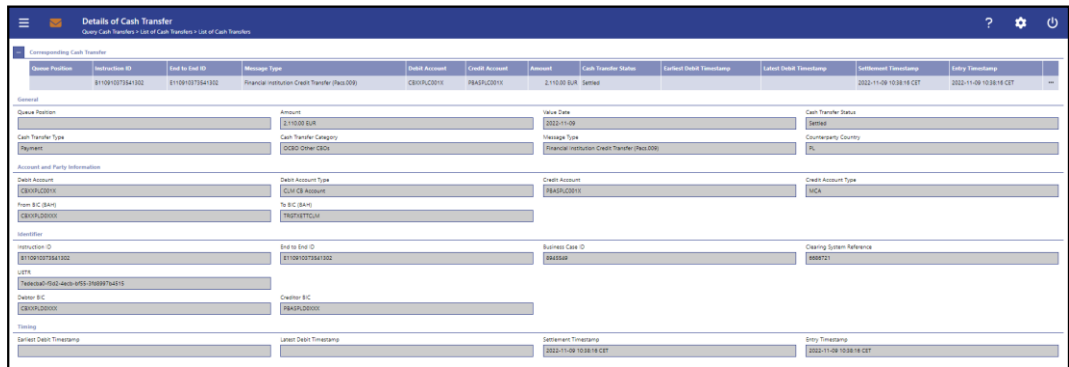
Details of Cash Transfer
Query Cash Transfers > List of Cash Transfers > List of Cash Transfers

Corresponding Cash Transfer

| Queue Position | Instruction ID | End to End ID | Message Type | Debit Account | Credit Account | Amount | Cash Transfer Status | Earliest Debit Timestamp | Latest Debit Timestamp | Settlement Timestamp | Entry Timestamp |
|---|---|---|---|---|---|---|---|---|---|---|---|
| | 8110910373541302 | 8110910373541302 | Financial Institution Credit Transfer (Pacs.009) | CBXXPLC001X | FBASPLC001X | 2,110.00 EUR | Settled | | | 2022-11-09 10:38:16 CET | 2022-11-09 10:38:16 CET |

General
Queue Position
Amount
2,110.00 EUR
Value Date
2022-11-09
Cash Transfer Status
Settled
Cash Transfer Type
Payment
Cash Transfer Category
DCBO/ Other CBOs
Message Type
Financial Institution Credit Transfer (Pacs.009)
Counterparty Country
PL

Account and Party Information
Debit Account
CBXXPLC001X
Debit Account Type
CLM CB Account
Credit Account
FBASPLC001X
Credit Account Type
MCA
From BIC (BAH)
CBXXPLDDXXX
To BIC (BAH)
TRGTXETTCLM

Identifier
Instruction ID
8110910373541302
End to End ID
8110910373541302
Business Case ID
6943549
Clearing System Reference
8986721
UETR
7edecba0-f0d2-4ecb-bf55-3fb8997b4815
Debtor BIC
CBXXPLDDXXX
Creditor BIC
FBASPLDDXXX

Timing
Earliest Debit Timestamp
Latest Debit Timestamp
Settlement Timestamp
2022-11-09 10:38:16 CET
Entry Timestamp
2022-11-09 10:38:16 CET